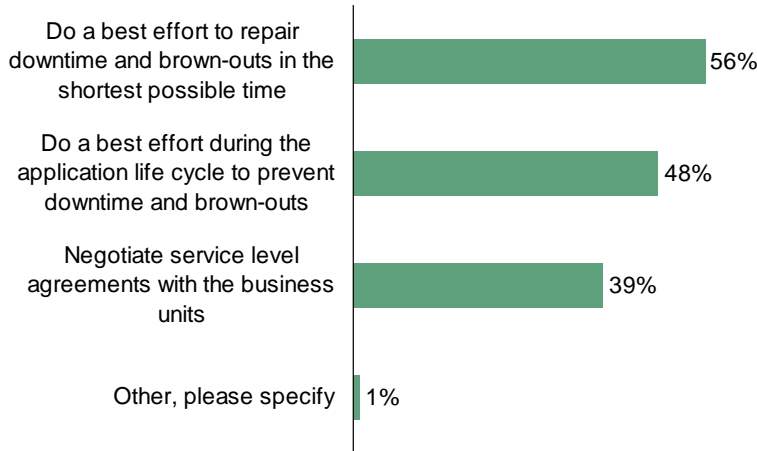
| | |
|---|---|
| Do a best effort to repair downtime and brown-outs in the shortest possible time | 56% |
| Do a best effort during the application life cycle to prevent downtime and brown-outs | 48% |
| Negotiate service level agreements with the business units | 39% |
| Other, please specify | 1% |